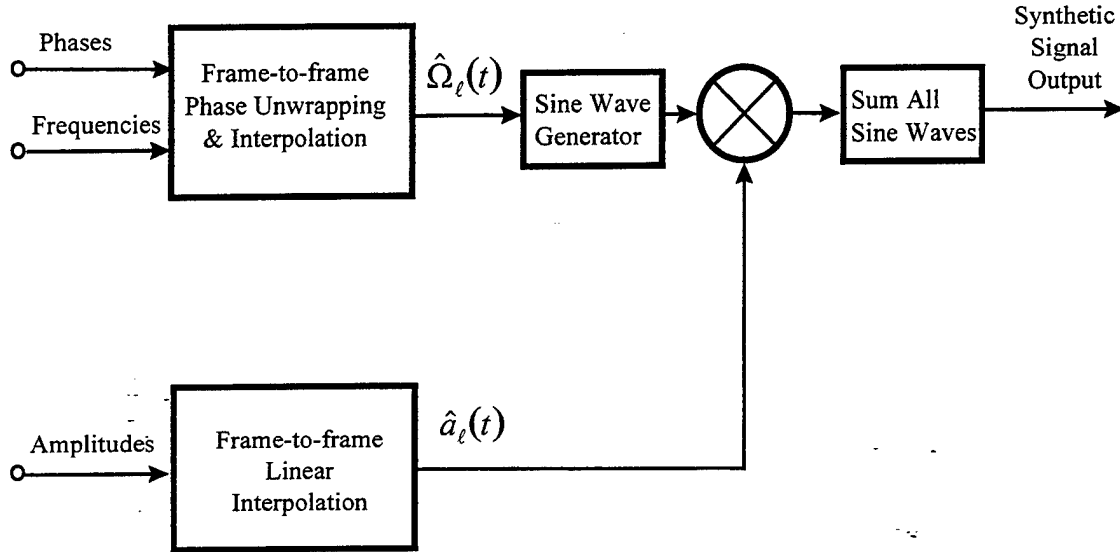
Phases

Frequencies

Frame-to-frame Phase Unwrapping & Interpolation

$\hat{\Omega}_{\ell}(t)$

Sine Wave Generator

Sum All Sine Waves

Synthetic Signal Output

Amplitudes

Frame-to-frame Linear Interpolation

$\hat{a}_{\ell}(t)$